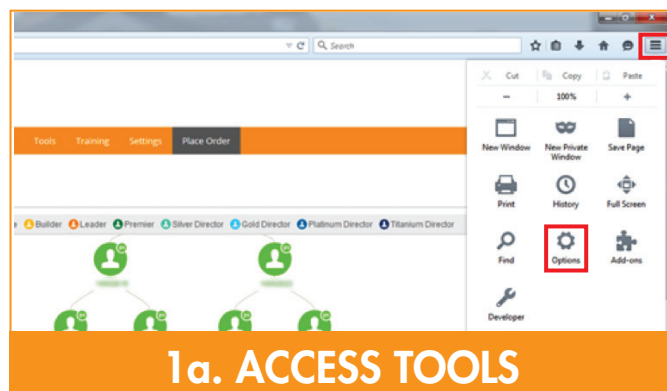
Search

Cut Copy Paste

− 100% +

New Window

New Private Window

Save Page

Print

History

Full Screen

Find

Options

Add-ons

Developer

Tools Training Settings Place Order

Builder Leader Premier Silver Director Gold Director Platinum Director Titanium Director

1a. ACCESS TOOLS